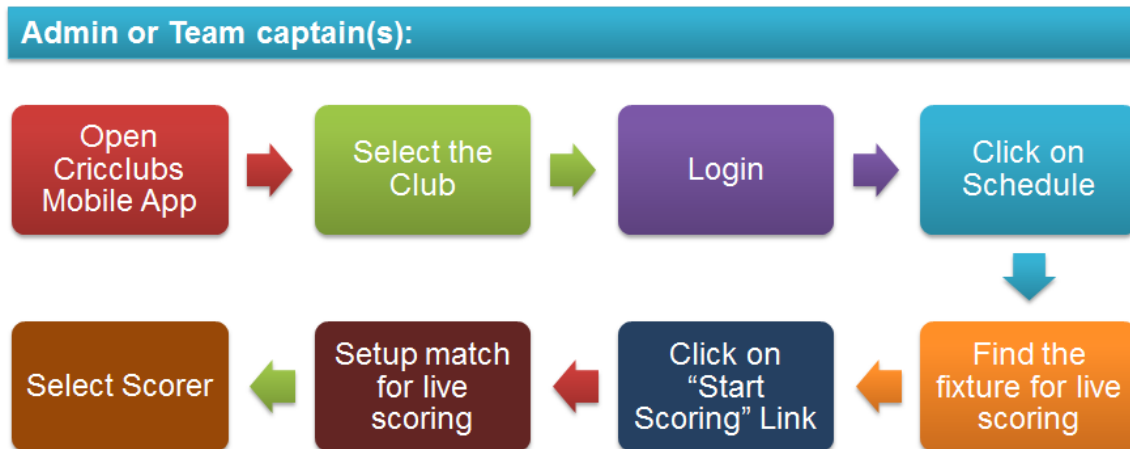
Admin or Team captain(s):

Open Cricclubs Mobile App

Select the Club

Login

Click on Schedule

Find the fixture for live scoring

Click on "Start Scoring" Link

Setup match for live scoring

Select Scorer